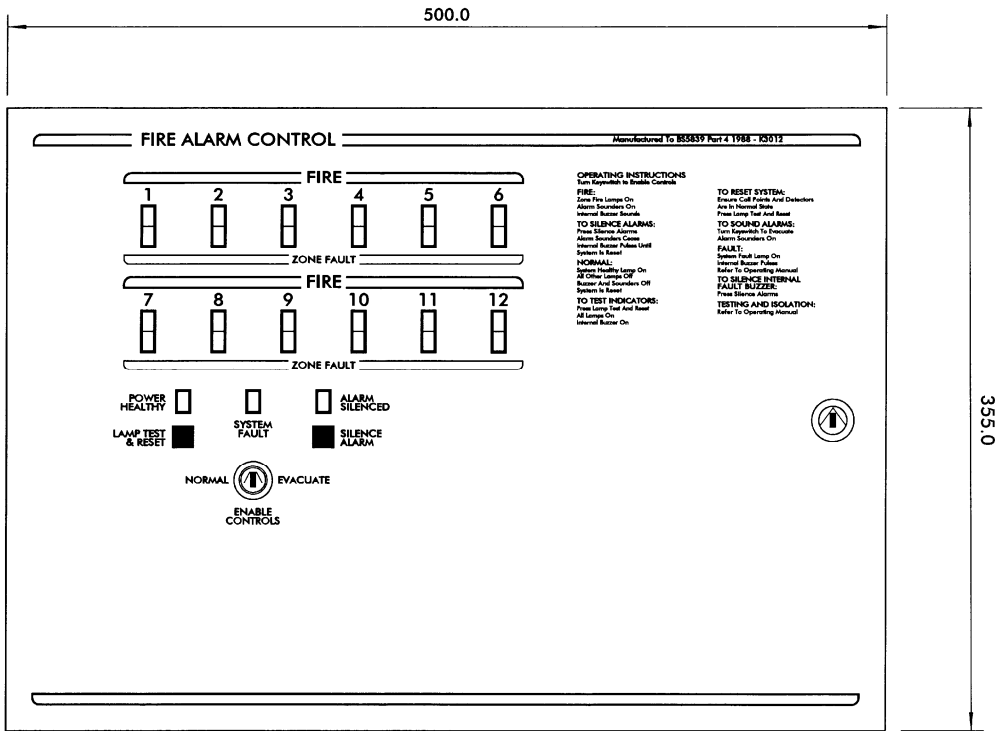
500.0

FIRE ALARM CONTROL

Manufactured To BS5839 Part 4 1988 - K3012

FIRE

1 2 3 4 5 6

ZONE FAULT

FIRE

7 8 9 10 11 12

ZONE FAULT

POWER HEALTHY

SYSTEM FAULT

ALARM SILENCED

LAMP TEST & RESET

SILENCE ALARM

NORMAL

EVACUATE

ENABLE CONTROLS

OPERATING INSTRUCTIONS
Turn Keyswitch to Enable Controls

FIRE:
Zone Fire Lamps On
Alarm Sounders On
Internal Buzzer Sounds

TO SILENCE ALARMS:
Press Silence Alarms
Alarm Sounders Cease
Internal Buzzer Pulses Until System Is Reset

NORMAL:
System Healthy Lamp On
All Other Lamps Off
Buzzer And Sounders Off
System Is Reset

TO TEST INDICATORS:
Press Lamp Test And Reset
All Lamps On
Internal Buzzer On

TO RESET SYSTEM:
Ensure Call Points And Detectors Are In Normal State
Press Lamp Test And Reset

TO SOUND ALARMS:
Turn Keyswitch To Evacuate
Alarm Sounders On

FAULT:
System Fault Lamp On
Internal Buzzer Pulses
Refer To Operating Manual

TO SILENCE INTERNAL FAULT BUZZER:
Press Silence Alarms

TESTING AND ISOLATION:
Refer To Operating Manual

355.0